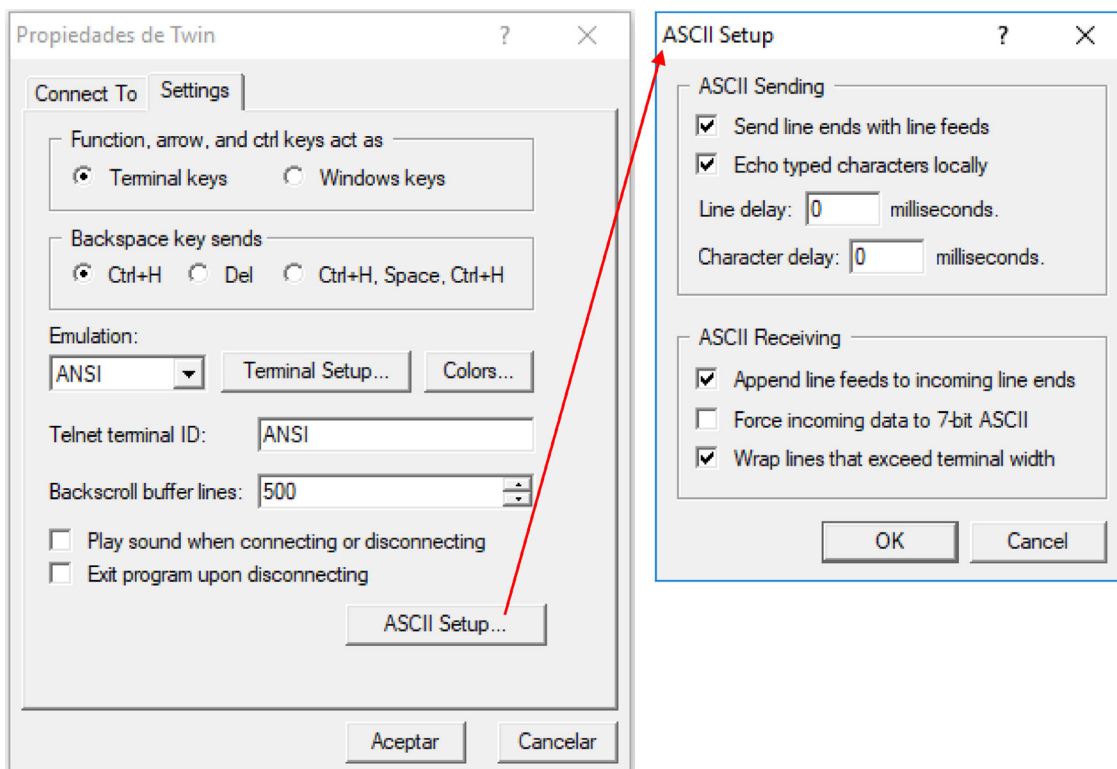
Propiedades de Twin ? ×

Connect To | Settings

Function, arrow, and ctrl keys act as
Terminal keys
Windows keys

Backspace key sends
Ctrl+H
Del
Ctrl+H, Space, Ctrl+H

Emulation:
ANSI
Terminal Setup...
Colors...

Telnet terminal ID: ANSI

Backscroll buffer lines: 500

Play sound when connecting or disconnecting
Exit program upon disconnecting

ASCII Setup...

Aceptar
Cancelar

ASCII Setup ? ×

ASCII Sending
Send line ends with line feeds
Echo typed characters locally
Line delay: 0 milliseconds.
Character delay: 0 milliseconds.

ASCII Receiving
Append line feeds to incoming line ends
Force incoming data to 7-bit ASCII
Wrap lines that exceed terminal width

OK
Cancel